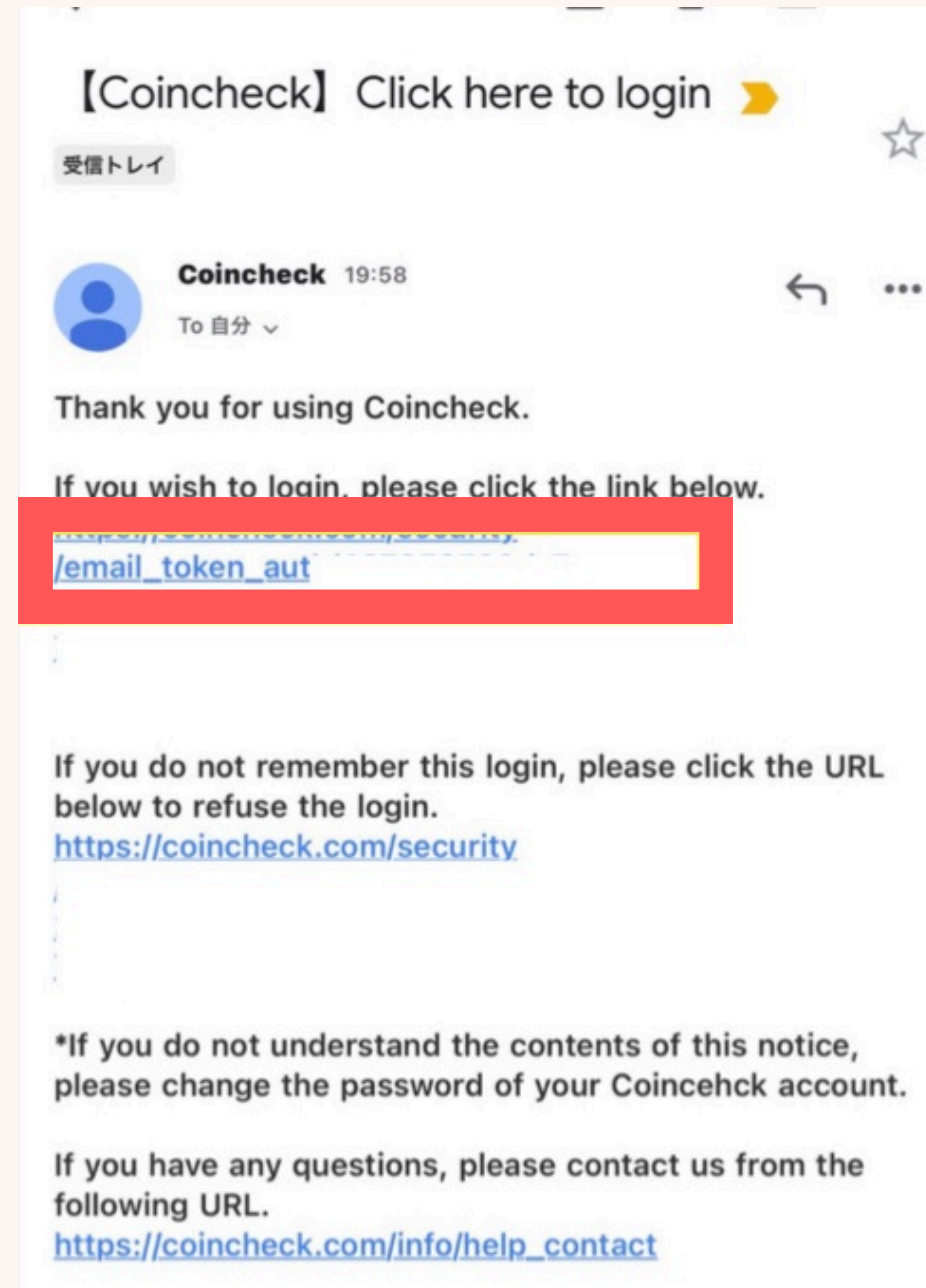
【Coincheck】Click here to login

受信トレイ

Coincheck 19:58
To 自分

Thank you for using Coincheck.

If you wish to login, please click the link below.
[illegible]
/email_token_aut

If you do not remember this login, please click the URL below to refuse the login.
https://coincheck.com/security

*If you do not understand the contents of this notice, please change the password of your Coincehck account.

If you have any questions, please contact us from the following URL.
https://coincheck.com/info/help_contact